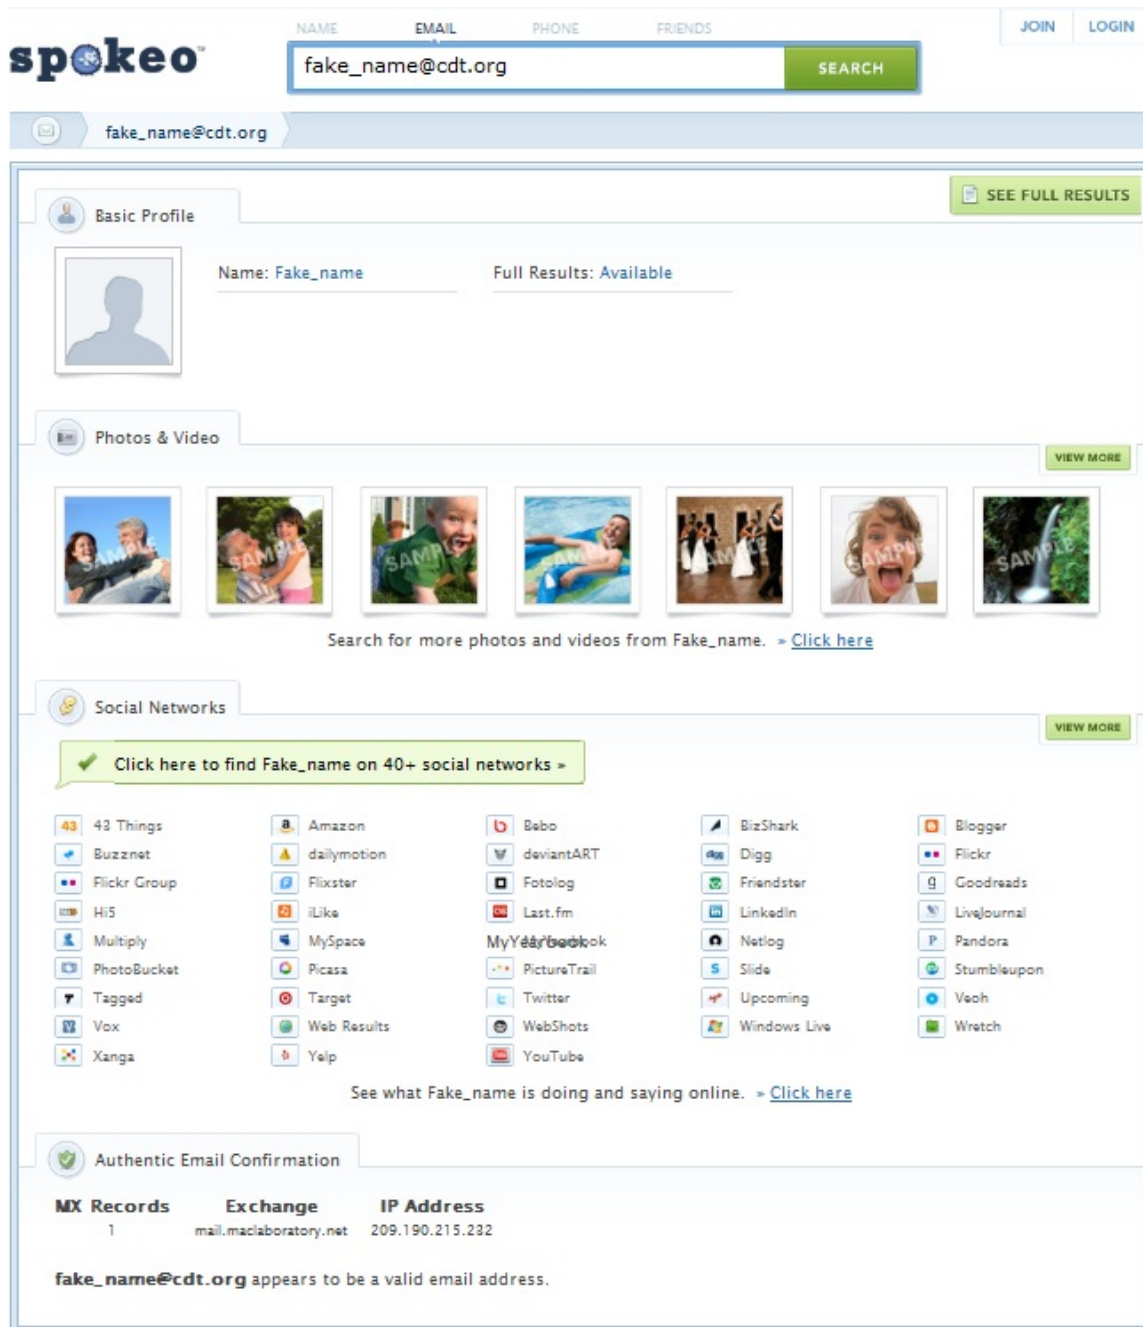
spokeo

NAME EMAIL PHONE FRIENDS

fake_name@cdt.org SEARCH

JOIN LOGIN

fake_name@cdt.org

SEE FULL RESULTS

Basic Profile

Name: Fake_name

Full Results: Available

Photos & Video

VIEW MORE

SAMPLE SAMPLE SAMPLE SAMPLE SAMPLE SAMPLE SAMPLE

Search for more photos and videos from Fake_name. » Click here

Social Networks

VIEW MORE

Click here to find Fake_name on 40+ social networks »

| 43 Things | Amazon | Bebo | BizShark | Blogger |
|---|---|---|---|---|
| Buzznet | dailymotion | deviantART | Digg | Flickr |
| Flickr Group | Flixster | Fotolog | Friendster | Goodreads |
| Hi5 | iLike | Last.fm | LinkedIn | LiveJournal |
| Multiply | MySpace | MyYearbook | Netlog | Pandora |
| PhotoBucket | Picasa | PictureTrail | Slide | Stumbleupon |
| Tagged | Target | Twitter | Upcoming | Veoh |
| Vox | Web Results | WebShots | Windows Live | Wretch |
| Xanga | Yelp | YouTube | | |

See what Fake_name is doing and saying online. » Click here

Authentic Email Confirmation

| MX Records | Exchange | IP Address |
|---|---|---|
| 1 | mail.maclaboratory.net | 209.190.215.232 |

fake_name@cdt.org appears to be a valid email address.